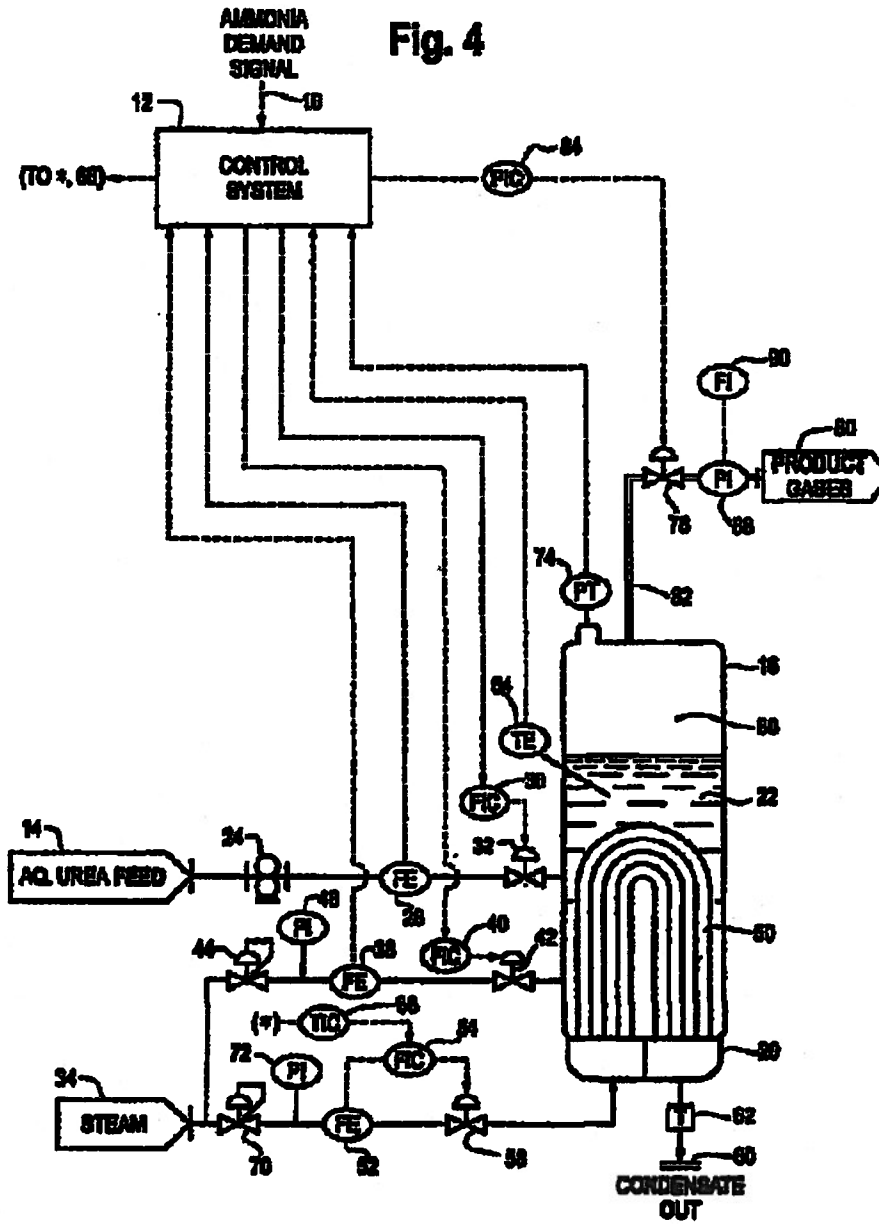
AMMONIA DEMAND SIGNAL

Fig. 4

12

18

(TO *, 68)

CONTROL SYSTEM

PIC

84

FI

90

80

PRODUCT GASES

76

FI

88

74

PT

82

16

66

TE

56

38

FIC

22

14

AQ. UREA FEED

24

FE

32

26

48

FI

50

44

FE

36

FIC

40

42

(*)

TIC

68

72

FI

FIC

54

20

34

STEAM

FE

62

70

52

58

60

CONDENSATE OUT